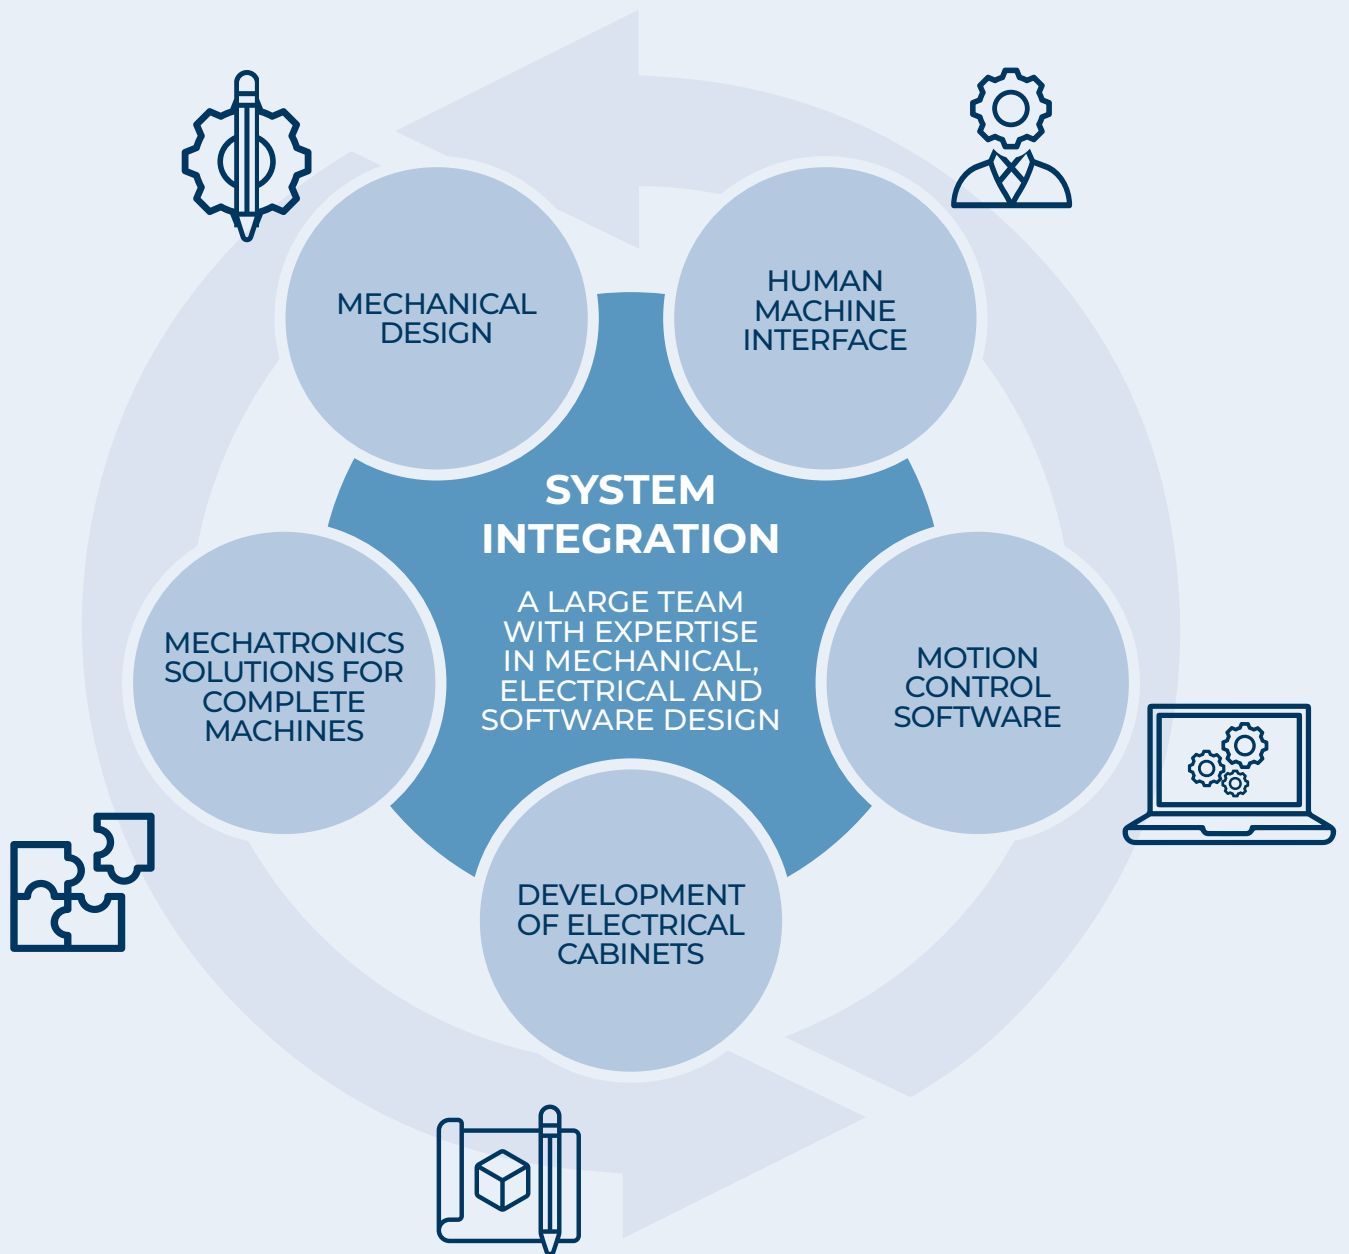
MECHANICAL DESIGN

HUMAN MACHINE INTERFACE

SYSTEM INTEGRATION

A LARGE TEAM WITH EXPERTISE IN MECHANICAL, ELECTRICAL AND SOFTWARE DESIGN

MECHATRONICS SOLUTIONS FOR COMPLETE MACHINES

MOTION CONTROL SOFTWARE

DEVELOPMENT OF ELECTRICAL CABINETS